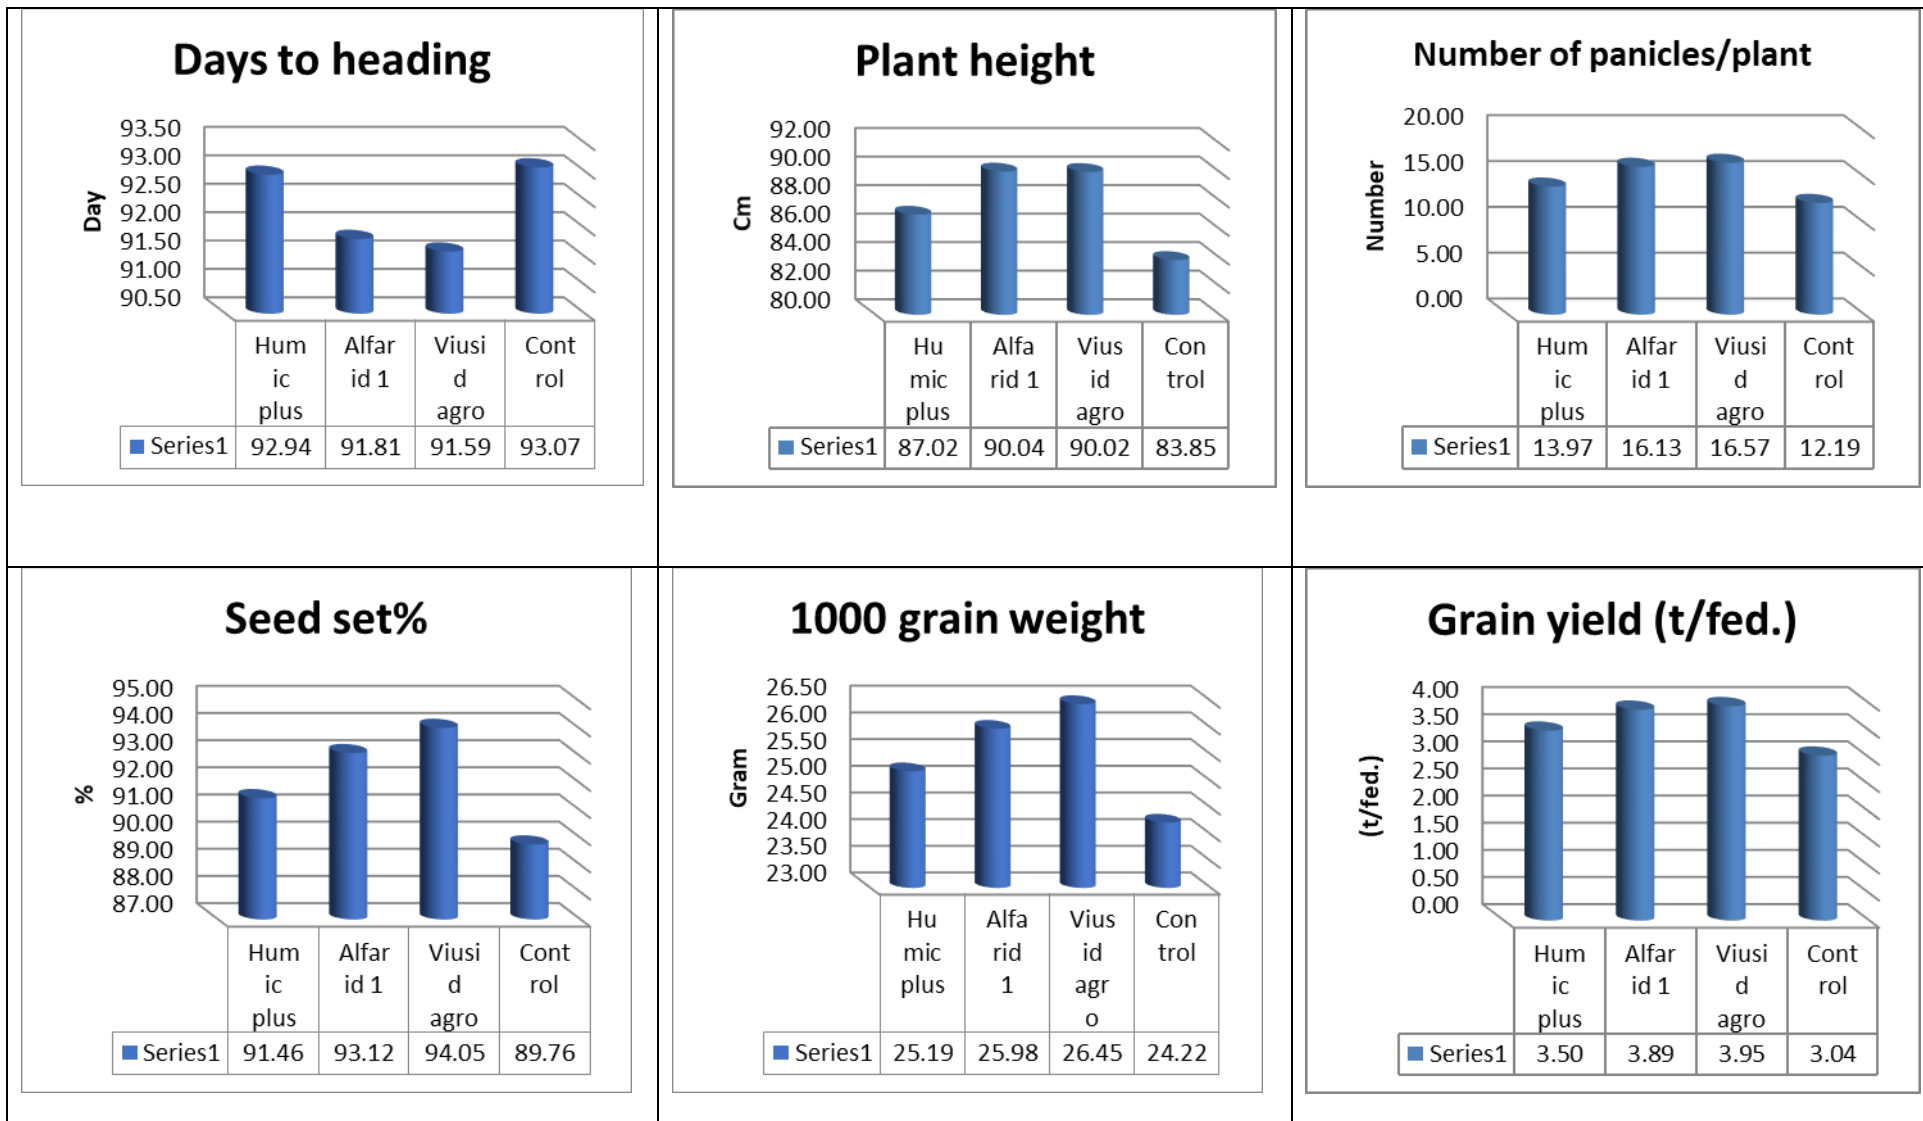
Days to heading

Day

93.50
93.00
92.50
92.00
91.50
91.00
90.50

| | Humic plus | Alfarid 1 | Viusid agro | Control |
|---|---|---|---|---|
| Series1 | 92.94 | 91.81 | 91.59 | 93.07 |

Plant height

Cm

92.00
90.00
88.00
86.00
84.00
82.00
80.00

| | Humic plus | Alfarid 1 | Viusid agro | Control |
|---|---|---|---|---|
| Series1 | 87.02 | 90.04 | 90.02 | 83.85 |

Number of panicles/plant

Number

20.00
15.00
10.00
5.00
0.00

| | Humic plus | Alfarid 1 | Viusid agro | Control |
|---|---|---|---|---|
| Series1 | 13.97 | 16.13 | 16.57 | 12.19 |

Seed set%

%

95.00
94.00
93.00
92.00
91.00
90.00
89.00
88.00
87.00

| | Humic plus | Alfarid 1 | Viusid agro | Control |
|---|---|---|---|---|
| Series1 | 91.46 | 93.12 | 94.05 | 89.76 |

1000 grain weight

Gram

26.50
26.00
25.50
25.00
24.50
24.00
23.50
23.00

| | Humic plus | Alfarid 1 | Viusid agro | Control |
|---|---|---|---|---|
| Series1 | 25.19 | 25.98 | 26.45 | 24.22 |

Grain yield (t/fed.)

(t/fed.)

4.00
3.50
3.00
2.50
2.00
1.50
1.00
0.50
0.00

| | Humic plus | Alfarid 1 | Viusid agro | Control |
|---|---|---|---|---|
| Series1 | 3.50 | 3.89 | 3.95 | 3.04 |